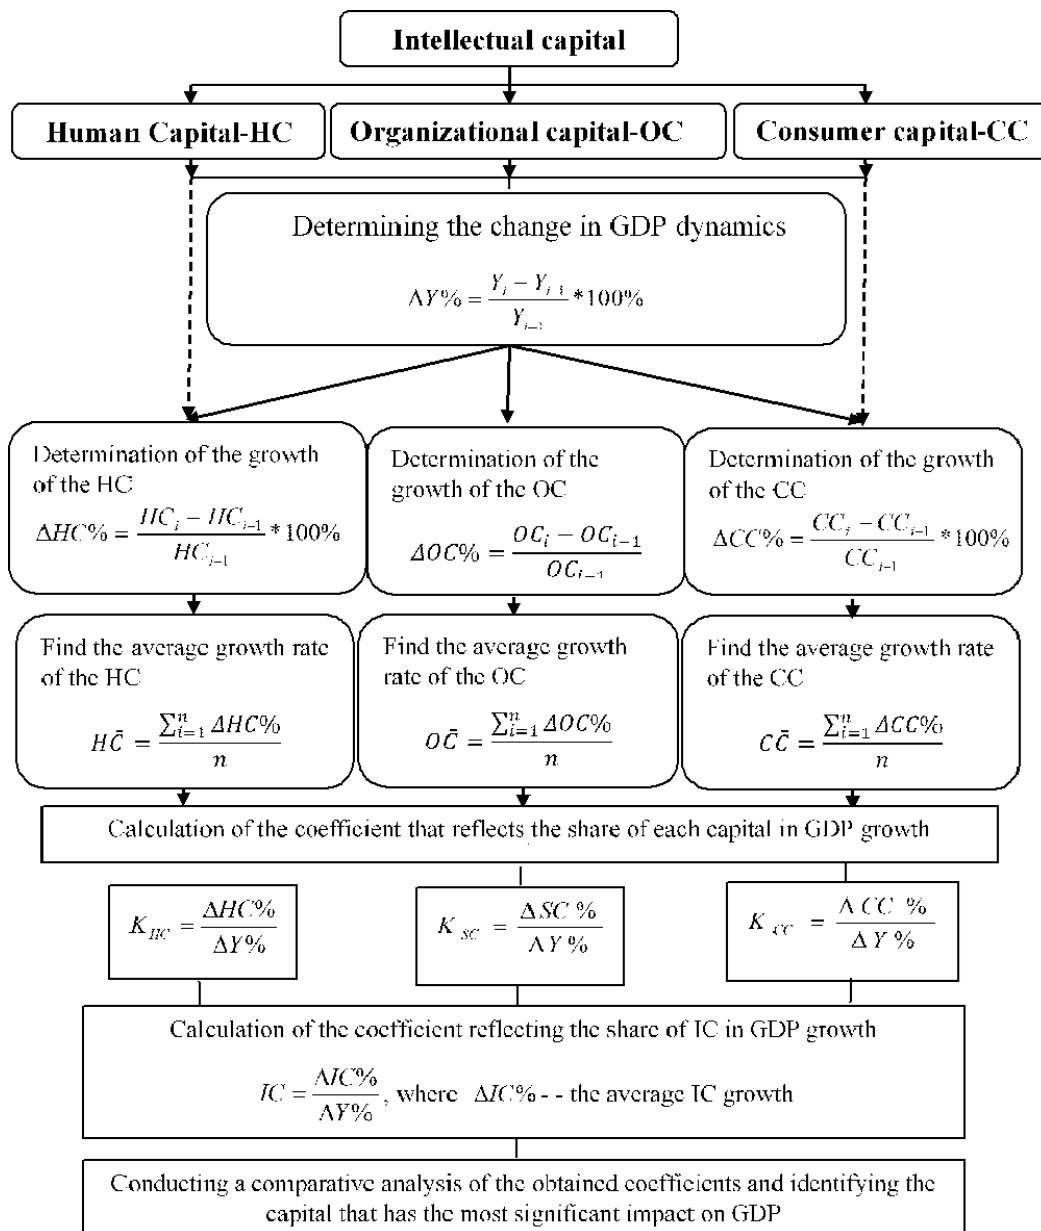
Intellectual capital

Human Capital-HC

Organizational capital-OC

Consumer capital-CC

Determining the change in GDP dynamics

$\Delta Y\% = \frac{Y_i - Y_{i-1}}{Y_{i-1}} * 100\%$

Determination of the growth of the HC

$\Delta HC\% = \frac{HC_i - HC_{i-1}}{HC_{i-1}} * 100\%$

Determination of the growth of the OC

$\Delta OC\% = \frac{OC_i - OC_{i-1}}{OC_{i-1}}$

Determination of the growth of the CC

$\Delta CC\% = \frac{CC_i - CC_{i-1}}{CC_{i-1}} * 100\%$

Find the average growth rate of the HC

$H\bar{C} = \frac{\sum_{i=1}^{n} \Delta HC\%}{n}$

Find the average growth rate of the OC

$O\bar{C} = \frac{\sum_{i=1}^{n} \Delta OC\%}{n}$

Find the average growth rate of the CC

$C\bar{C} = \frac{\sum_{i=1}^{n} \Delta CC\%}{n}$

Calculation of the coefficient that reflects the share of each capital in GDP growth

$K_{HC} = \frac{\Delta HC\%}{\Delta Y\%}$

$K_{SC} = \frac{\Delta SC\%}{\Delta Y\%}$

$K_{CC} = \frac{\Delta CC\%}{\Delta Y\%}$

Calculation of the coefficient reflecting the share of IC in GDP growth

$IC = \frac{\Delta IC\%}{\Delta Y\%}$, where $\Delta IC\%$ - - the average IC growth

Conducting a comparative analysis of the obtained coefficients and identifying the capital that has the most significant impact on GDP